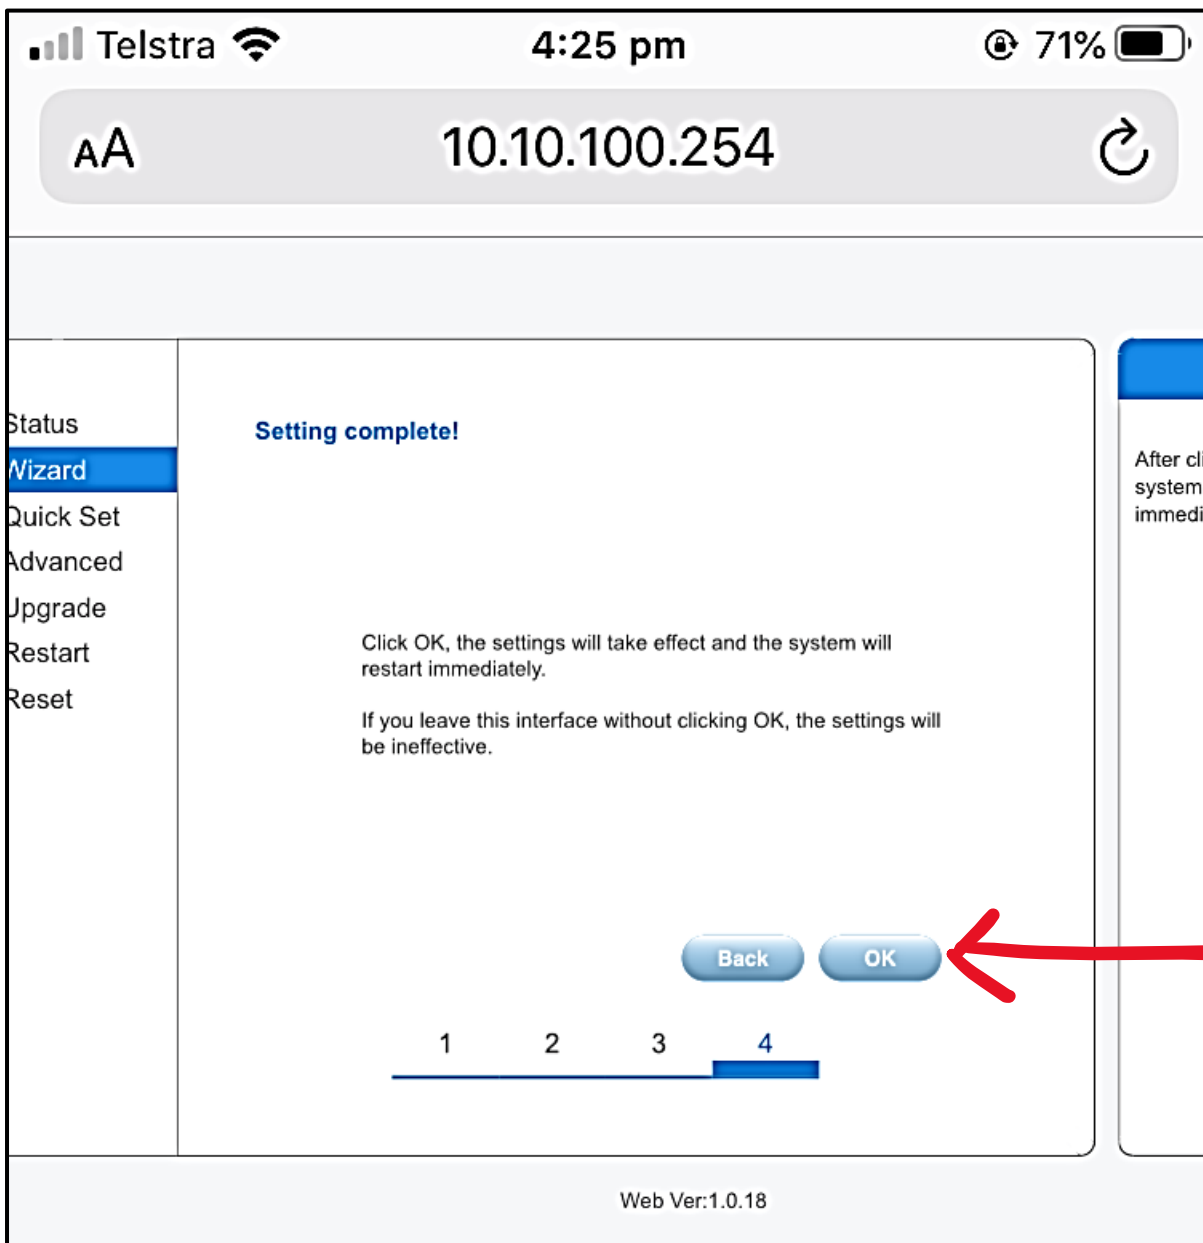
Telstra 4:25 pm 71%

AA 10.10.100.254

Status
Wizard
Quick Set
Advanced
Upgrade
Restart
Reset

Setting complete!

Click OK, the settings will take effect and the system will restart immediately.

If you leave this interface without clicking OK, the settings will be ineffective.

Back OK

1 2 3 4

After cl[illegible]
system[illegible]
immedi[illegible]

Web Ver:1.0.18